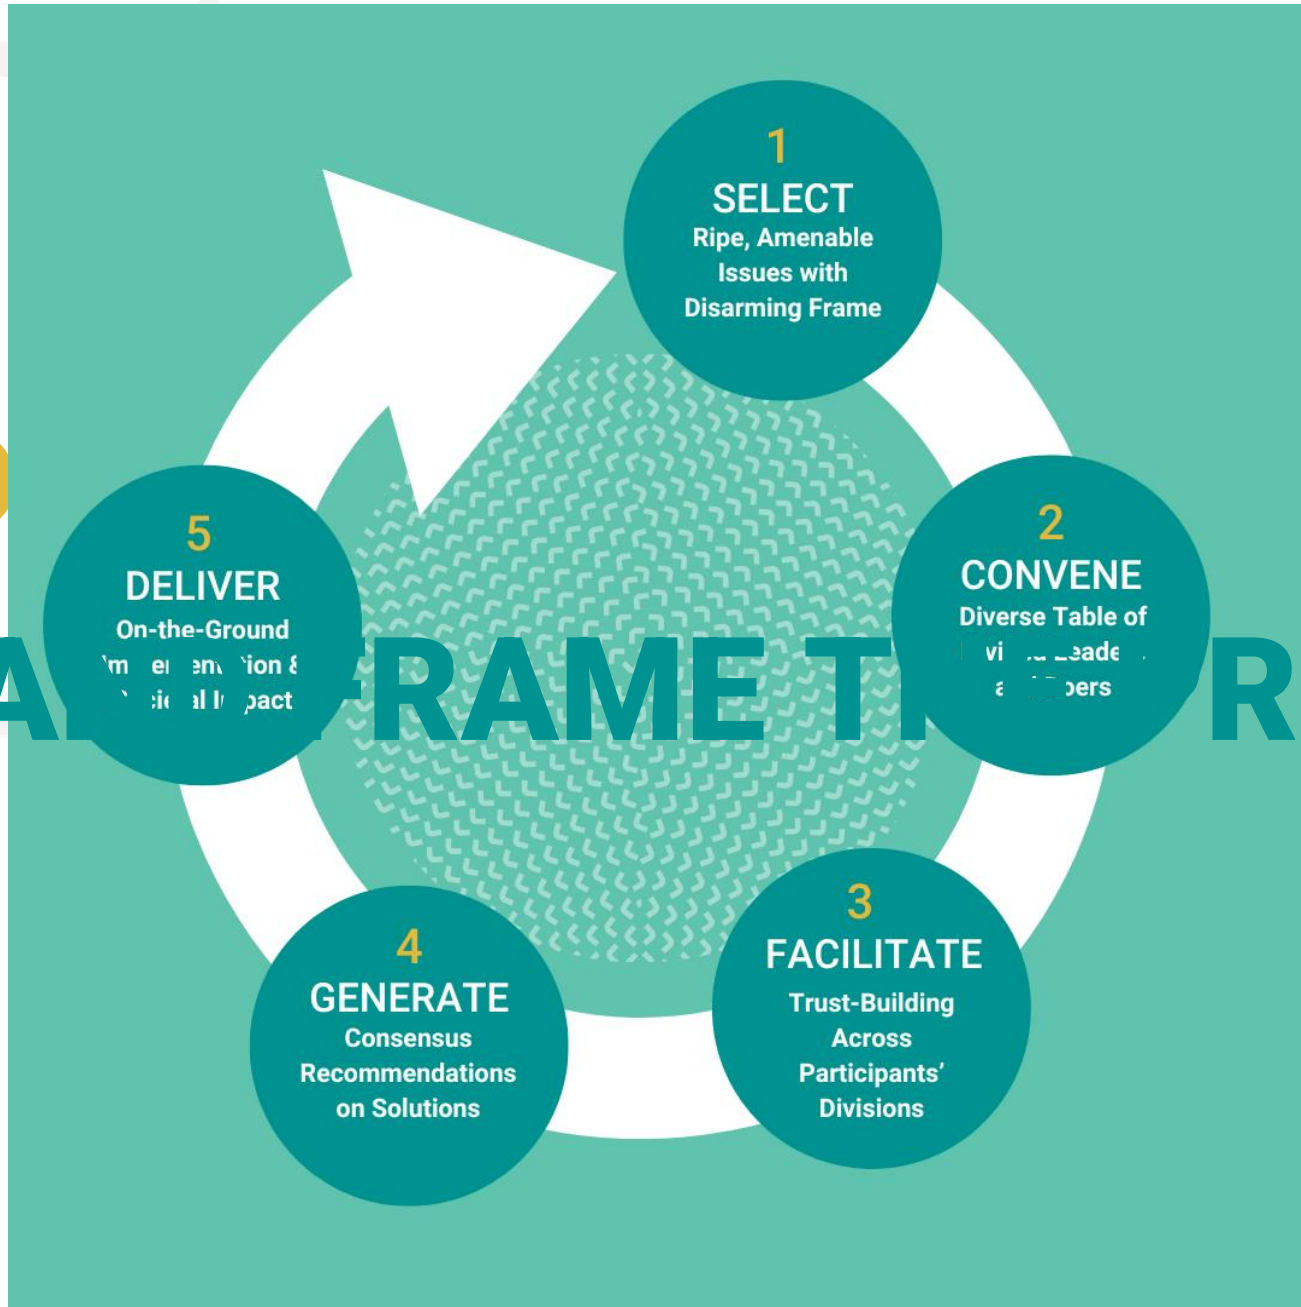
1
SELECT
Ripe, Amenable Issues with Disarming Frame

2
CONVENE
Diverse Table of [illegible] Leade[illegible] a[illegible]pers

3
FACILITATE
Trust-Building Across Participants' Divisions

4
GENERATE
Consensus Recommendations on Solutions

5
DELIVER
On-the-Ground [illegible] & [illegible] Impact

A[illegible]FRAME T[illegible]R